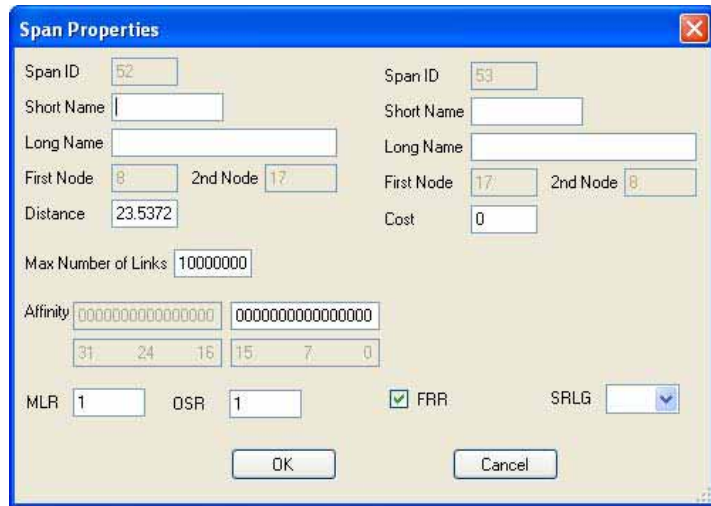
Span Properties

Span ID 52
Short Name
Long Name
First Node 8 2nd Node 17
Distance 23.5372

Span ID 53
Short Name
Long Name
First Node 17 2nd Node 8
Cost 0

Max Number of Links 10000000

Affinity 0000000000000000 0000000000000000
31 24 16 15 7 0

MLR 1 OSR 1 FRR SRLG

OK Cancel